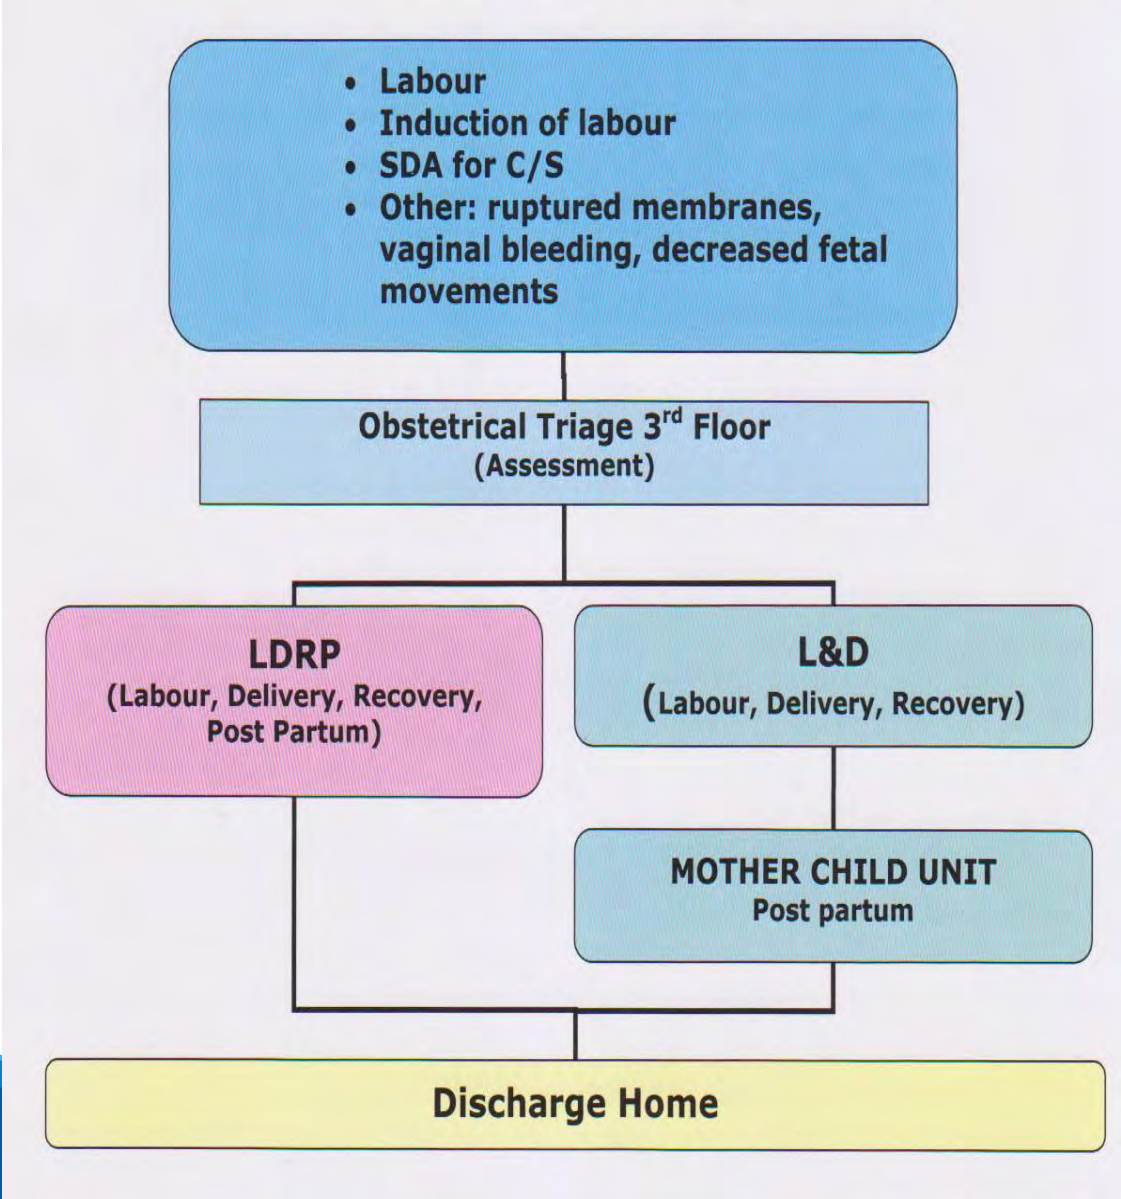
- Labour
- Induction of labour
- SDA for C/S
- Other: ruptured membranes, vaginal bleeding, decreased fetal movements

Obstetrical Triage 3$^{rd}$ Floor
(Assessment)

LDRP
(Labour, Delivery, Recovery, Post Partum)

L&D
(Labour, Delivery, Recovery)

MOTHER CHILD UNIT
Post partum

Discharge Home